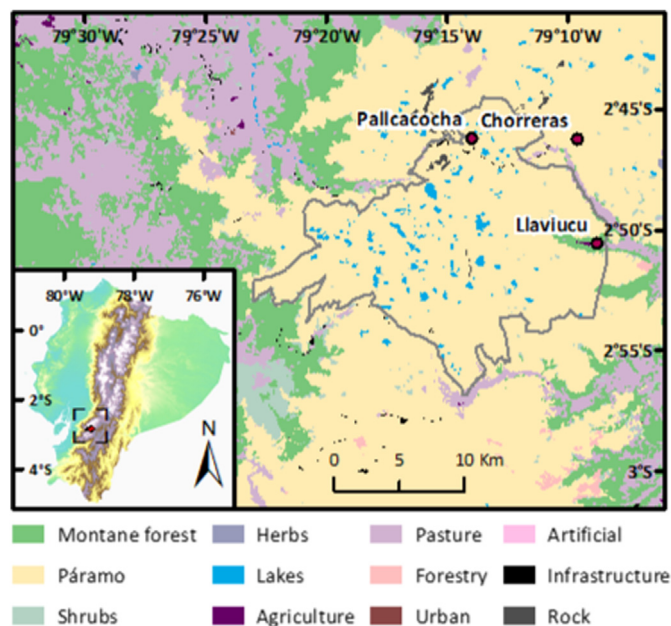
79°30'W 79°25'W 79°20'W 79°15'W 79°10'W

2°45'S
2°50'S
2°55'S
3°S

Pallcacocha
Chorreras
Llaviucu

80°W 78°W 76°W
0°
2°S
4°S
N

0 5 10 Km

Montane forest
Herbs
Pasture
Artificial
Páramo
Lakes
Forestry
Infrastructure
Shrubs
Agriculture
Urban
Rock